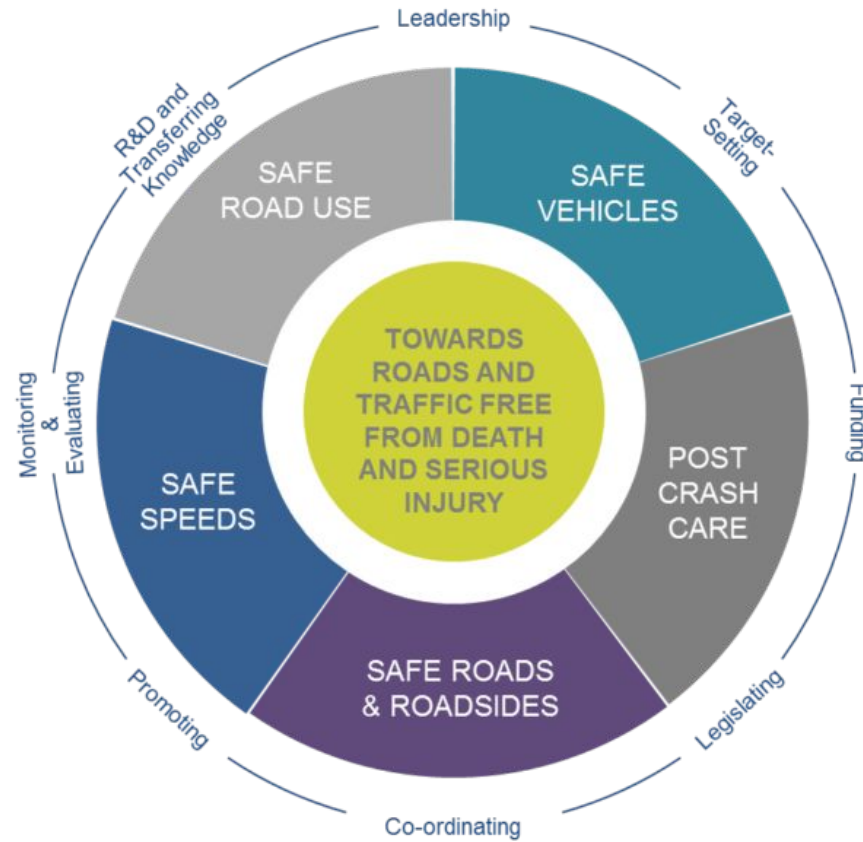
Leadership

Target-Setting

Funding

Legislating

Co-ordinating

Promoting

Monitoring & Evaluating

R&D and Transferring Knowledge

SAFE ROAD USE

SAFE VEHICLES

POST CRASH CARE

SAFE ROADS & ROADSIDES

SAFE SPEEDS

TOWARDS ROADS AND TRAFFIC FREE FROM DEATH AND SERIOUS INJURY